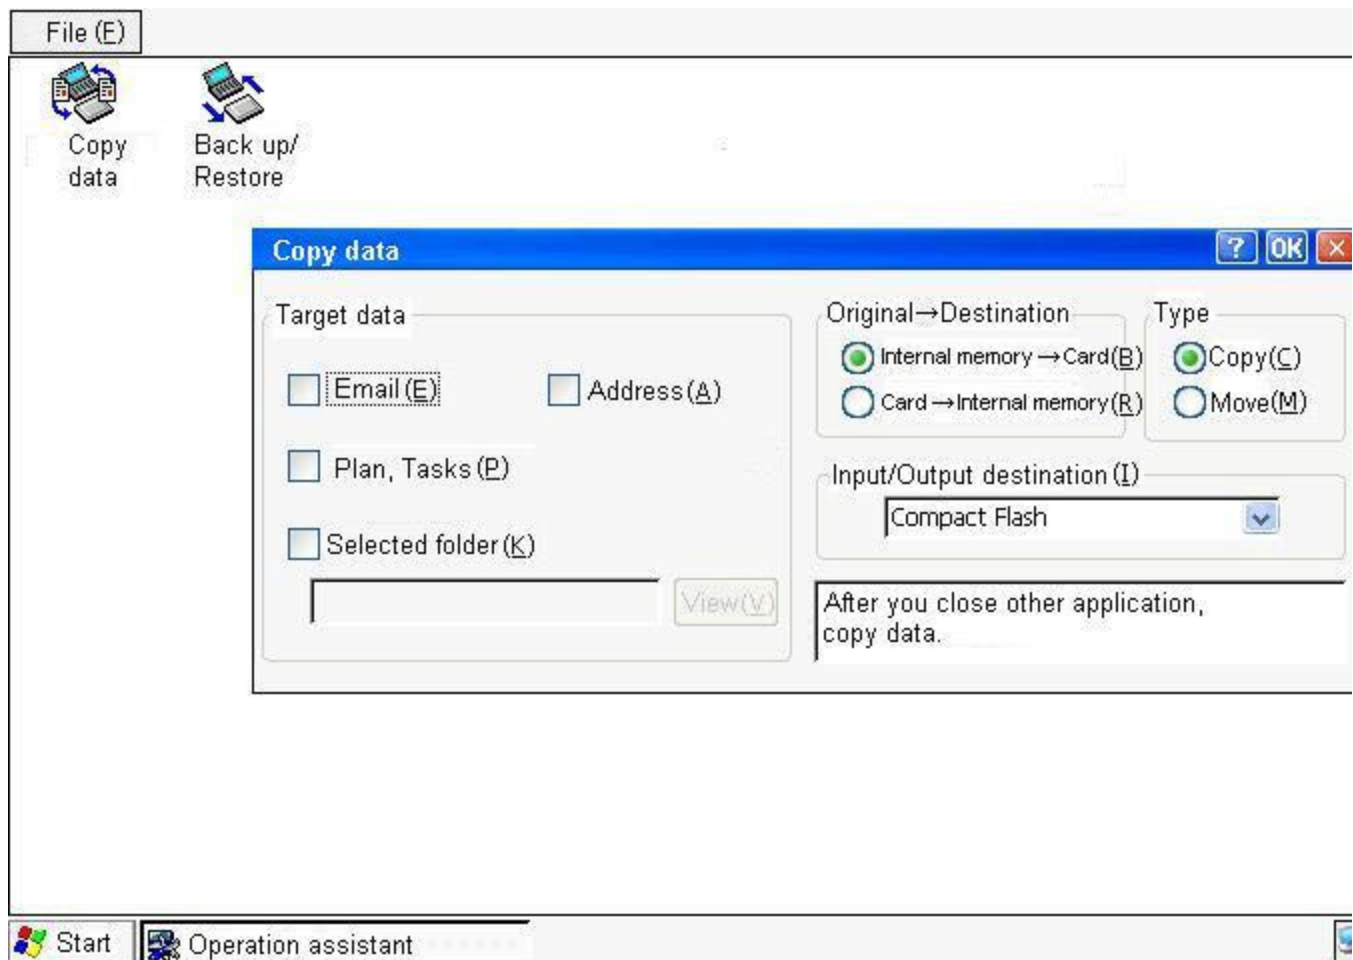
File (F)

Copy data

Back up/ Restore

Copy data

? OK

Target data

Email (E)

Address (A)

Plan, Tasks (P)

Selected folder (K)

View(V)

Original→Destination

Internal memory→Card(B)

Card→Internal memory(R)

Type

Copy(C)

Move(M)

Input/Output destination (I)

Compact Flash

After you close other application, copy data.

Start

Operation assistant